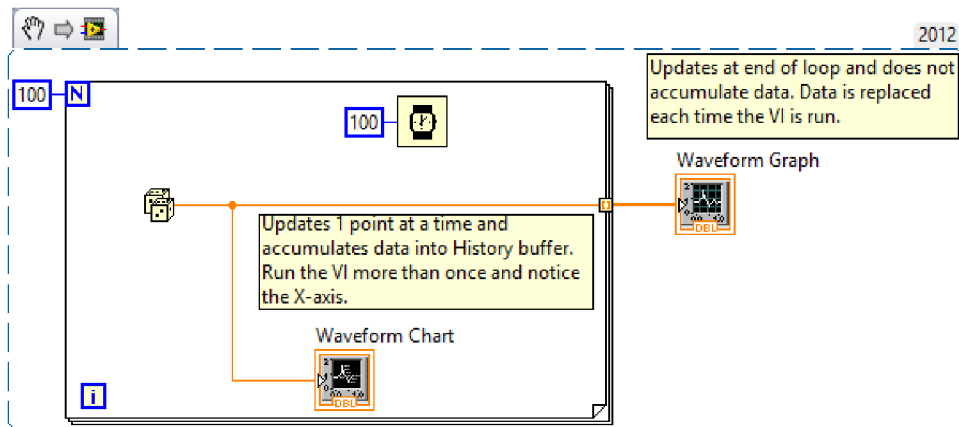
2012

100 N

100

Updates at end of loop and does not accumulate data. Data is replaced each time the VI is run.

Waveform Graph

DBL

Updates 1 point at a time and accumulates data into History buffer. Run the VI more than once and notice the X-axis.

Waveform Chart

DBL

i